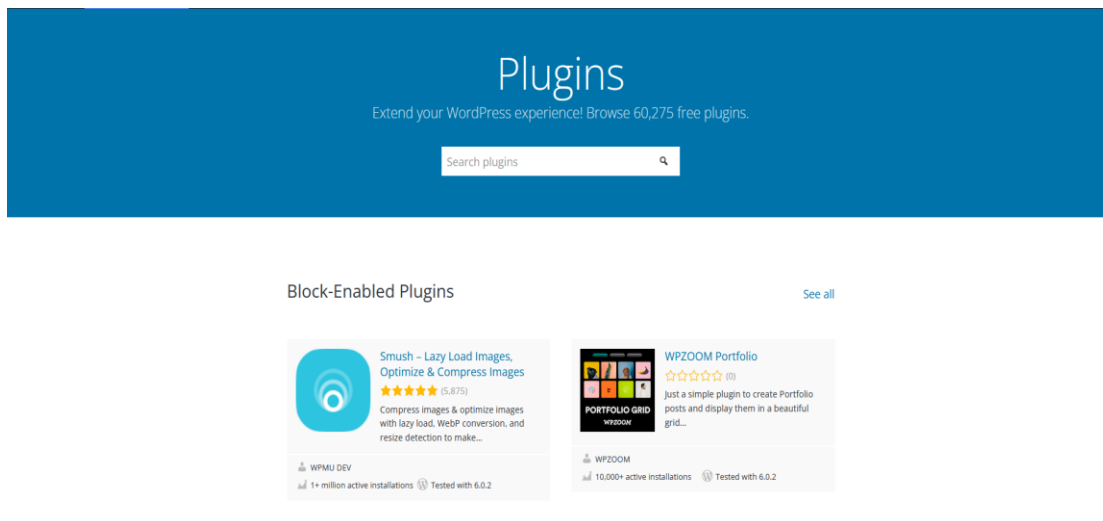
Plugins

Extend your WordPress experience! Browse 60,275 free plugins.

Search plugins

Block-Enabled Plugins

See all

Smush – Lazy Load Images, Optimize & Compress Images

(5,875)

Compress images & optimize images with lazy load, WebP conversion, and resize detection to make…

WPMU DEV

1+ million active installations

Tested with 6.0.2

WPZOOM Portfolio

(0)

PORTFOLIO GRID

WPZOOM

Just a simple plugin to create Portfolio posts and display them in a beautiful grid…

WPZOOM

10,000+ active installations

Tested with 6.0.2